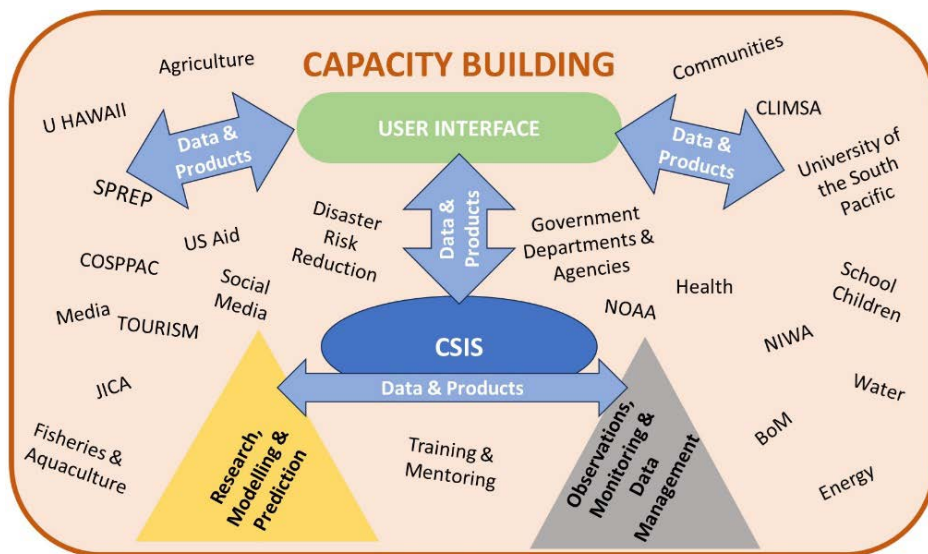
CAPACITY BUILDING

Agriculture

U HAWAII

Data & Products

USER INTERFACE

Data & Products

Communities

CLIMSA

University of the South Pacific

SPREP

Disaster Risk Reduction

Data & Products

Government Departments & Agencies

US Aid

COSPPAC

Social Media

Health

School Children

Media

TOURISM

NOAA

CSIS

NIWA

JICA

Data & Products

Water

Fisheries & Aquaculture

Research, Modelling & Prediction

Training & Mentoring

Observations, Monitoring & Data Management

BoM

Energy